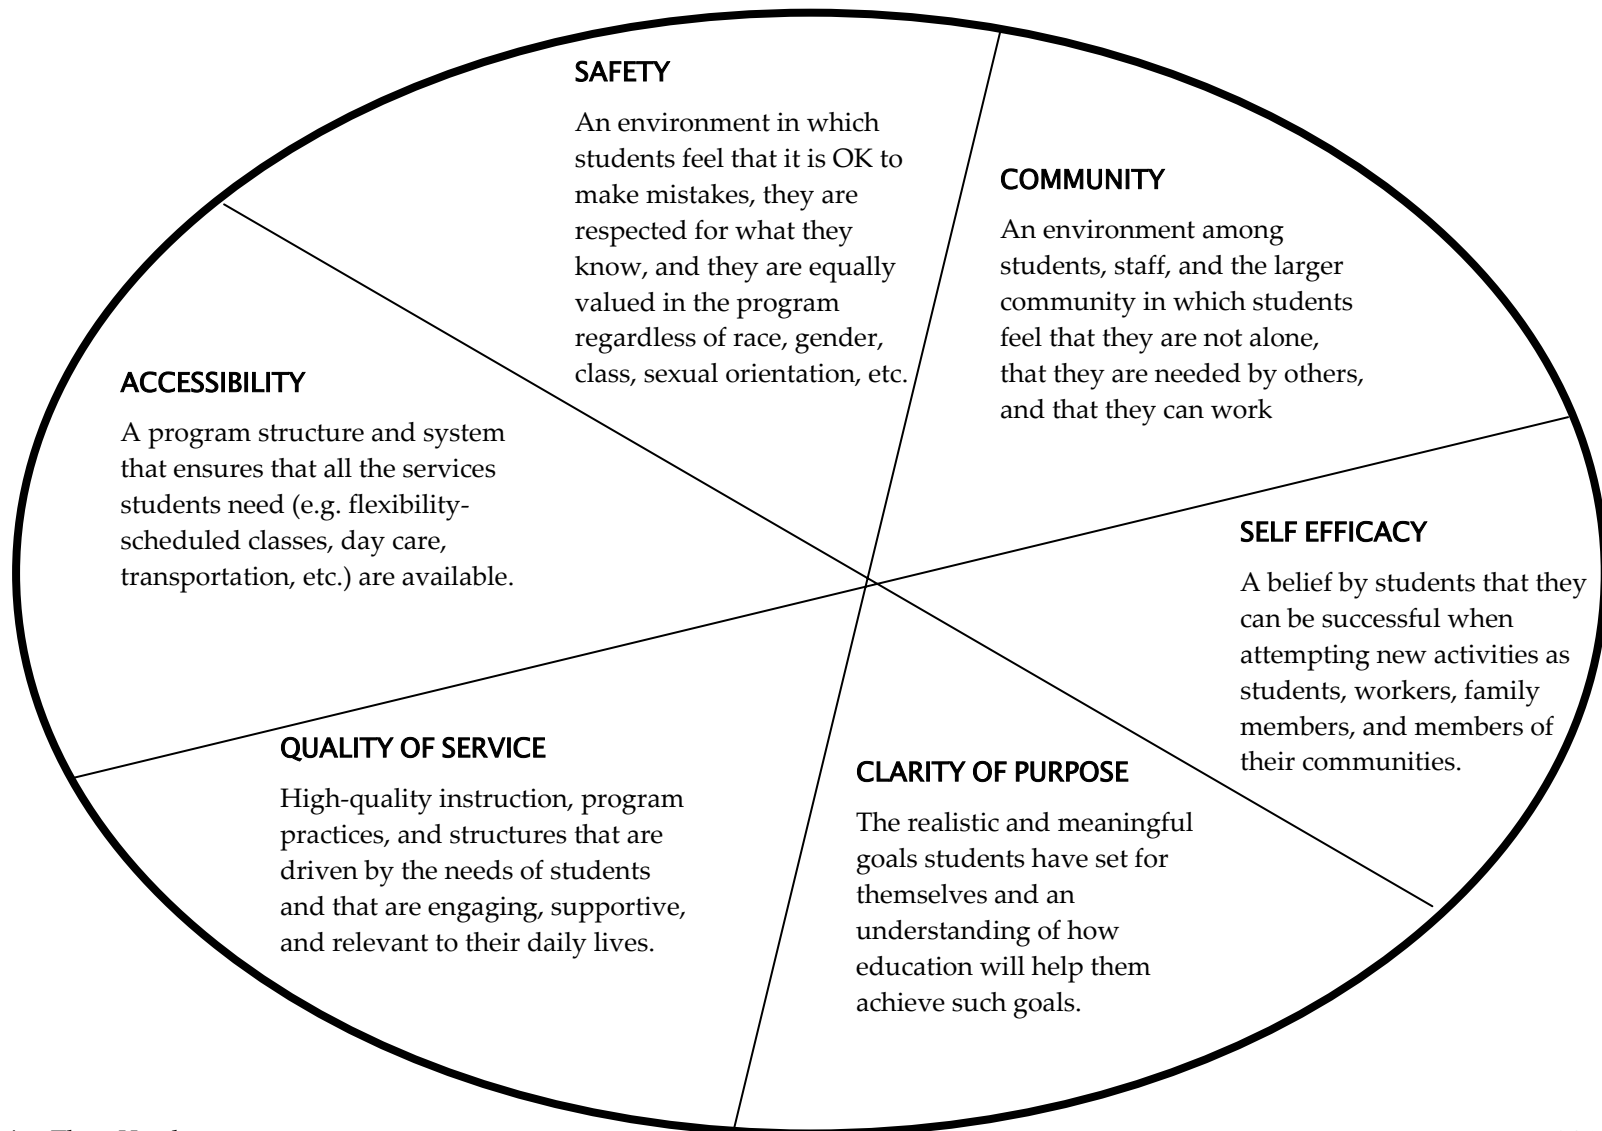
SAFETY

An environment in which students feel that it is OK to make mistakes, they are respected for what they know, and they are equally valued in the program regardless of race, gender, class, sexual orientation, etc.

COMMUNITY

An environment among students, staff, and the larger community in which students feel that they are not alone, that they are needed by others, and that they can work

ACCESSIBILITY

A program structure and system that ensures that all the services students need (e.g. flexibility-scheduled classes, day care, transportation, etc.) are available.

SELF EFFICACY

A belief by students that they can be successful when attempting new activities as students, workers, family members, and members of their communities.

QUALITY OF SERVICE

High-quality instruction, program practices, and structures that are driven by the needs of students and that are engaging, supportive, and relevant to their daily lives.

CLARITY OF PURPOSE

The realistic and meaningful goals students have set for themselves and an understanding of how education will help them achieve such goals.

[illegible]